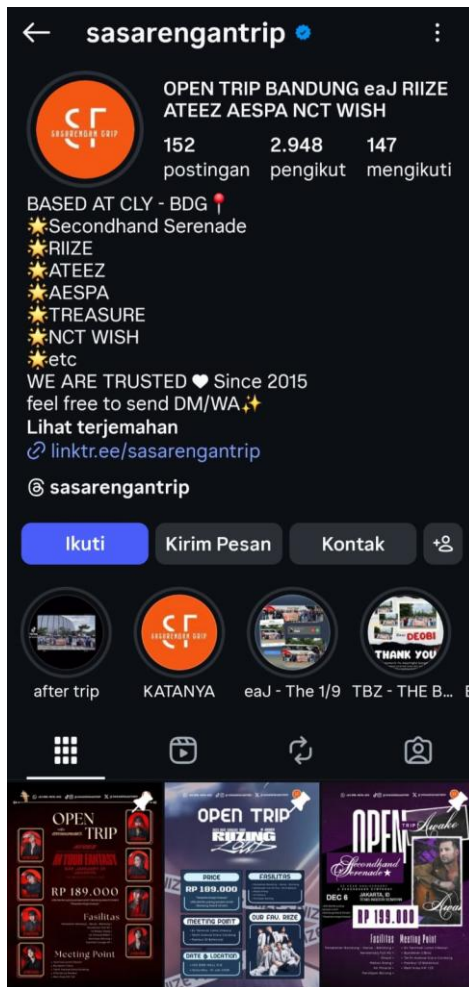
← sasarengantrip ⋮

OPEN TRIP BANDUNG eaJ RIIZE ATEEZ AESPA NCT WISH

152 postingan
2.948 pengikut
147 mengikuti

SASARENGAN TRIP

BASED AT CLY - BDG📍
🌟Secondhand Serenade
🌟RIIZE
🌟ATEEZ
🌟AESPA
🌟TREASURE
🌟NCT WISH
🌟etc
WE ARE TRUSTED ❤ Since 2015
feel free to send DM/WA✨
Lihat terjemahan
linktr.ee/sasarengantrip

sasarengantrip

Ikuti
Kirim Pesan
Kontak

after trip
KATANYA
eaJ - The 1/9
TBZ - THE B...

OPEN TRIP
RP 189.000
Fasilitas
Meeting Point

OPEN TRIP
RIIZING
PRICE
RP 189.000
FASILITAS
MEETING POINT
OUR FAV. RIIZE
DATE & LOCATION

OPEN TRIP
Secondhand Serenade
DEC 6
JAKARTA
RP 199.000
Fasilitas
Meeting Point